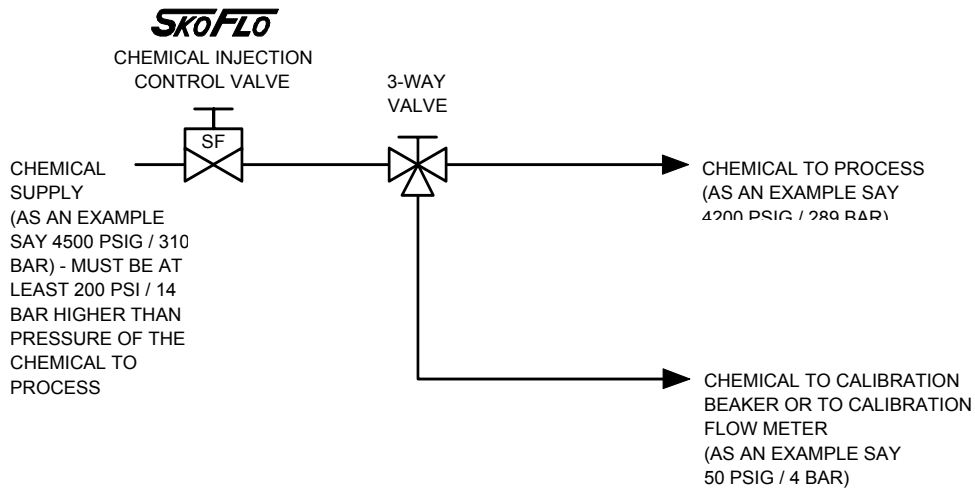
SKOFLO

CHEMICAL INJECTION CONTROL VALVE

SF

3-WAY VALVE

CHEMICAL SUPPLY (AS AN EXAMPLE SAY 4500 PSIG / 310 BAR) - MUST BE AT LEAST 200 PSI / 14 BAR HIGHER THAN PRESSURE OF THE CHEMICAL TO PROCESS

CHEMICAL TO PROCESS (AS AN EXAMPLE SAY 4200 PSIG / 289 BAR)

CHEMICAL TO CALIBRATION BEAKER OR TO CALIBRATION FLOW METER (AS AN EXAMPLE SAY 50 PSIG / 4 BAR)